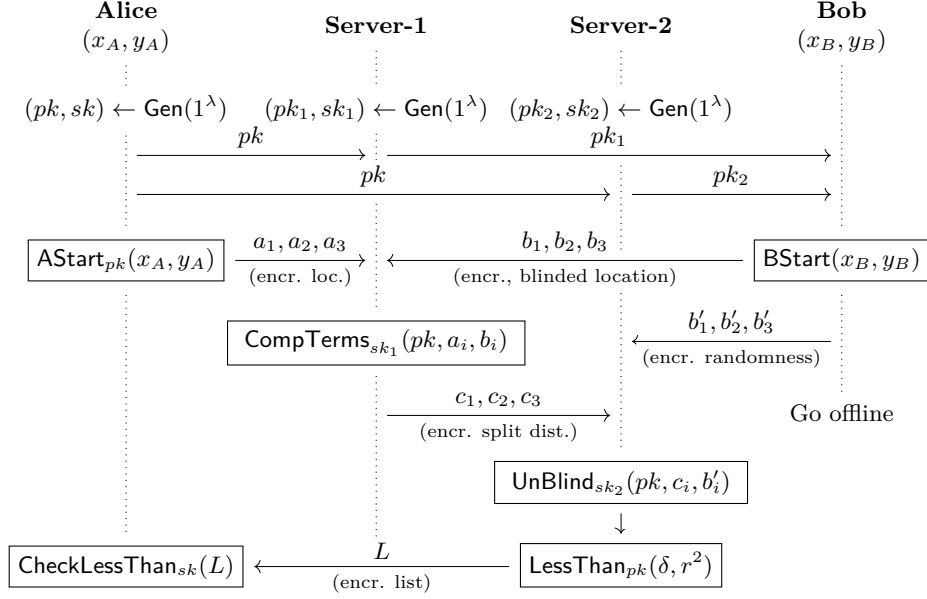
**Alice** $(x_A, y_A)$

**Server-1**

**Server-2**

**Bob** $(x_B, y_B)$

$(pk, sk) \leftarrow \mathsf{Gen}(1^\lambda)$

$(pk_1, sk_1) \leftarrow \mathsf{Gen}(1^\lambda)$

$(pk_2, sk_2) \leftarrow \mathsf{Gen}(1^\lambda)$

$pk$

$pk_1$

$pk$

$pk_2$

$\mathsf{AStart}_{pk}(x_A, y_A)$

$a_1, a_2, a_3$

(encr. loc.)

$b_1, b_2, b_3$

(encr., blinded location)

$\mathsf{BStart}(x_B, y_B)$

$\mathsf{CompTerms}_{sk_1}(pk, a_i, b_i)$

$b'_1, b'_2, b'_3$

(encr. randomness)

$c_1, c_2, c_3$

(encr. split dist.)

Go offline

$\mathsf{UnBlind}_{sk_2}(pk, c_i, b'_i)$

$\mathsf{CheckLessThan}_{sk}(L)$

$L$

(encr. list)

$\mathsf{LessThan}_{pk}(\delta, r^2)$